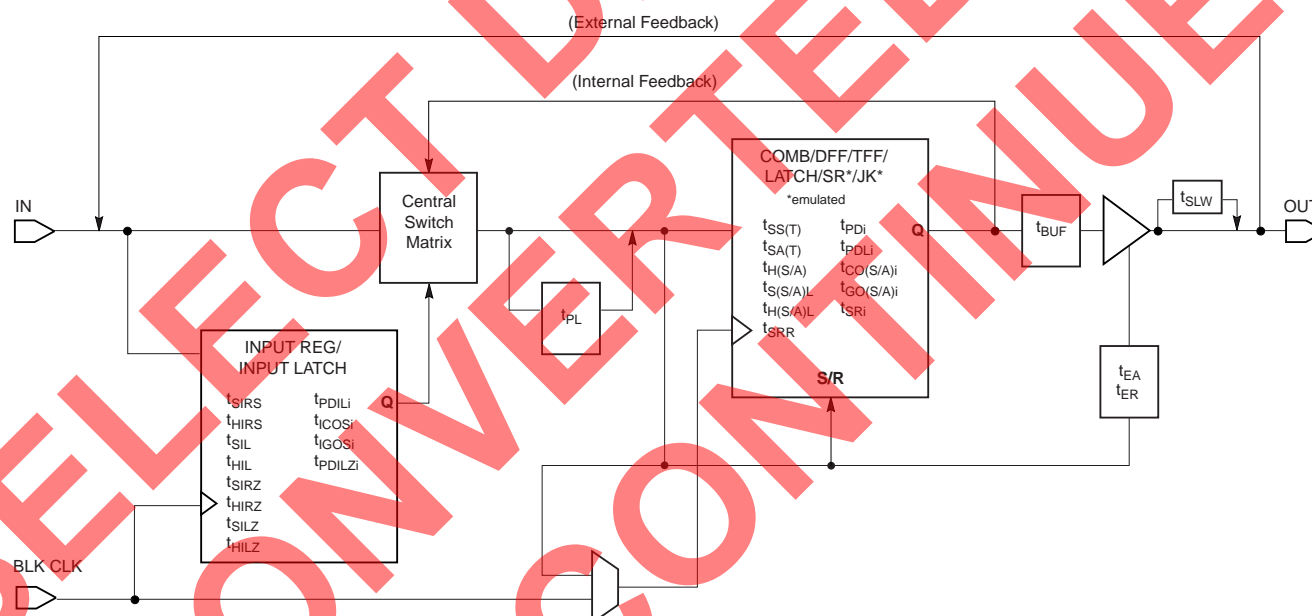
(External Feedback)

(Internal Feedback)

IN

Central Switch Matrix

$t_{PL}$

COMB/DFF/TFF/ LATCH/SR*/JK*

*emulated

$t_{SS(T)}$
$t_{SA(T)}$
$t_{H(S/A)}$
$t_{S(S/A)L}$
$t_{H(S/A)L}$
$t_{SRR}$

$t_{PDi}$
$t_{PDLi}$
$t_{CO(S/A)i}$
$t_{GO(S/A)i}$
$t_{SRi}$

Q

S/R

$t_{BUF}$

$t_{SLW}$

OUT

$t_{EA}$
$t_{ER}$

INPUT REG/ INPUT LATCH

$t_{SIRS}$
$t_{HIRS}$
$t_{SIL}$
$t_{HIL}$
$t_{SIRZ}$
$t_{HIRZ}$
$t_{SILZ}$
$t_{HILZ}$

$t_{PDILi}$
$t_{ICOSi}$
$t_{IGOSi}$
$t_{PDILZi}$

Q

BLK CLK

SELECT DEVICE CONVERTER CONTINUED